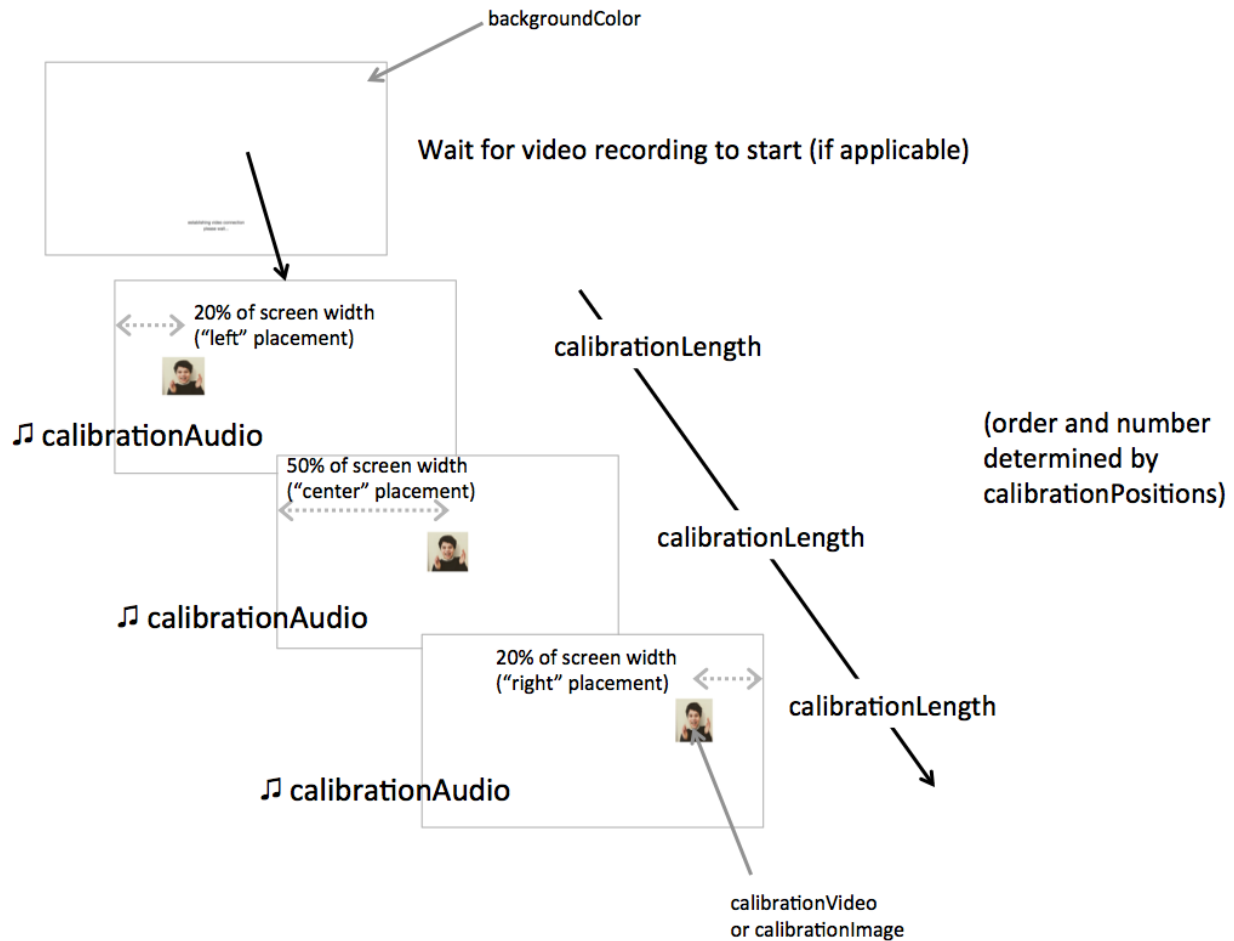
backgroundColor

establishing video connection
please wait...

Wait for video recording to start (if applicable)

20% of screen width
(“left” placement)

calibrationLength

♫ calibrationAudio

(order and number determined by calibrationPositions)

50% of screen width
(“center” placement)

calibrationLength

♫ calibrationAudio

20% of screen width
(“right” placement)

calibrationLength

♫ calibrationAudio

calibrationVideo
or calibrationImage